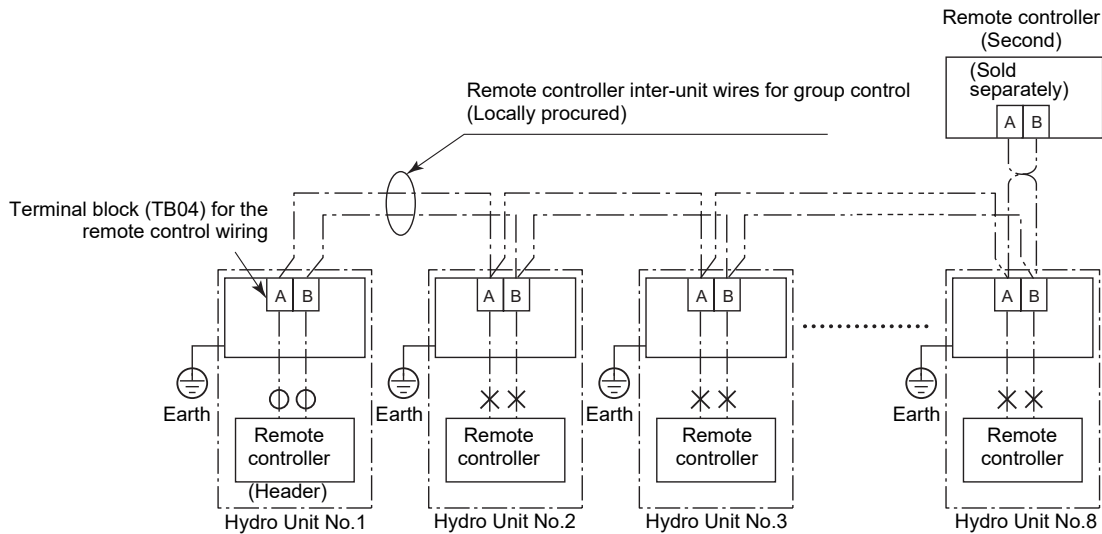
Remote controller (Second)

(Sold separately)

A B

Remote controller inter-unit wires for group control (Locally procured)

Terminal block (TB04) for the remote control wiring

A B

A B

A B

A B

Earth

Earth

Earth

Earth

Remote controller

(Header)

Remote controller

Remote controller

Remote controller

Hydro Unit No.1

Hydro Unit No.2

Hydro Unit No.3

Hydro Unit No.8